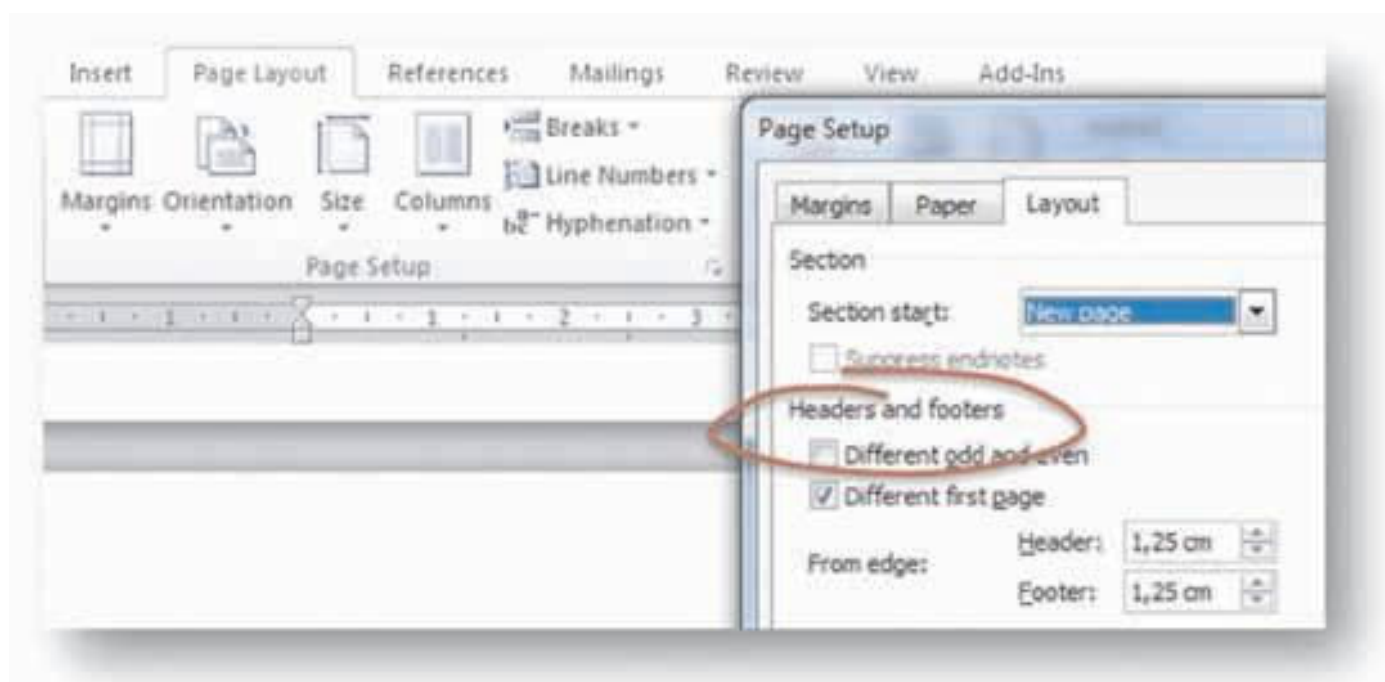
Insert Page Layout References Mailings Review View Add-Ins

Margins Orientation Size Columns

Breaks
Line Numbers
Hyphenation

Page Setup

Page Setup

Margins Paper Layout

Section

Section start: New page

Suppress endnotes

Headers and footers

Different odd and even

Different first page

From edge: Header: 1,25 cm

Footer: 1,25 cm